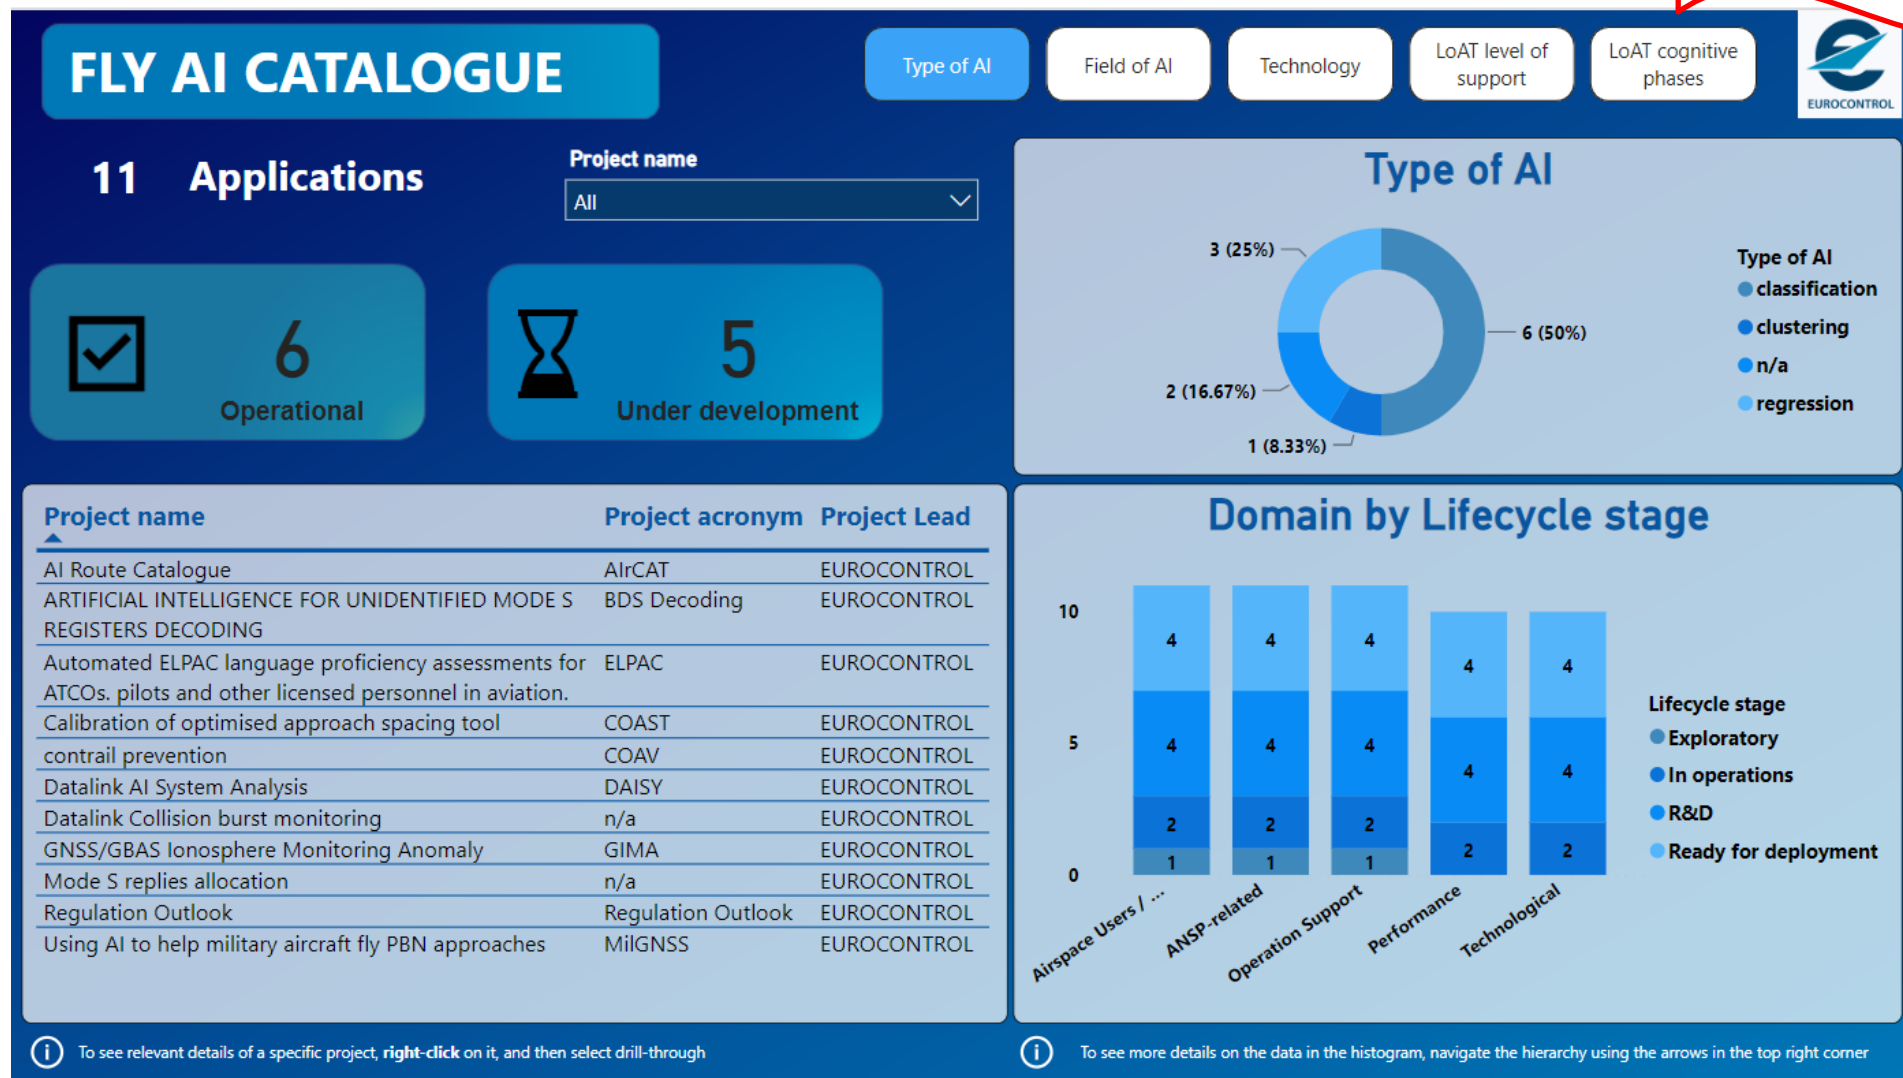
FLY AI CATALOGUE

Type of AI | Field of AI | Technology | LoAT level of support | LoAT cognitive phases

EUROCONTROL

11 Applications

Project name
All

6
Operational

5
Under development

Type of AI

3 (25%)
6 (50%)
2 (16.67%)
1 (8.33%)

Type of AI
classification
clustering
n/a
regression

| Project name | Project acronym | Project Lead |
|---|---|---|
| AI Route Catalogue | AIrCAT | EUROCONTROL |
| ARTIFICIAL INTELLIGENCE FOR UNIDENTIFIED MODE S REGISTERS DECODING | BDS Decoding | EUROCONTROL |
| Automated ELPAC language proficiency assessments for ATCOs. pilots and other licensed personnel in aviation. | ELPAC | EUROCONTROL |
| Calibration of optimised approach spacing tool | COAST | EUROCONTROL |
| contrail prevention | COAV | EUROCONTROL |
| Datalink AI System Analysis | DAISY | EUROCONTROL |
| Datalink Collision burst monitoring | n/a | EUROCONTROL |
| GNSS/GBAS Ionosphere Monitoring Anomaly | GIMA | EUROCONTROL |
| Mode S replies allocation | n/a | EUROCONTROL |
| Regulation Outlook | Regulation Outlook | EUROCONTROL |
| Using AI to help military aircraft fly PBN approaches | MilGNSS | EUROCONTROL |

Domain by Lifecycle stage

10
5
0

4 4 2 1
4 4 2 1
4 4 2 1
4 4 2
4 4 2

Airspace Users / ...
ANSP-related
Operation Support
Performance
Technological

Lifecycle stage
Exploratory
In operations
R&D
Ready for deployment

To see relevant details of a specific project, right-click on it, and then select drill-through

To see more details on the data in the histogram, navigate the hierarchy using the arrows in the top right corner